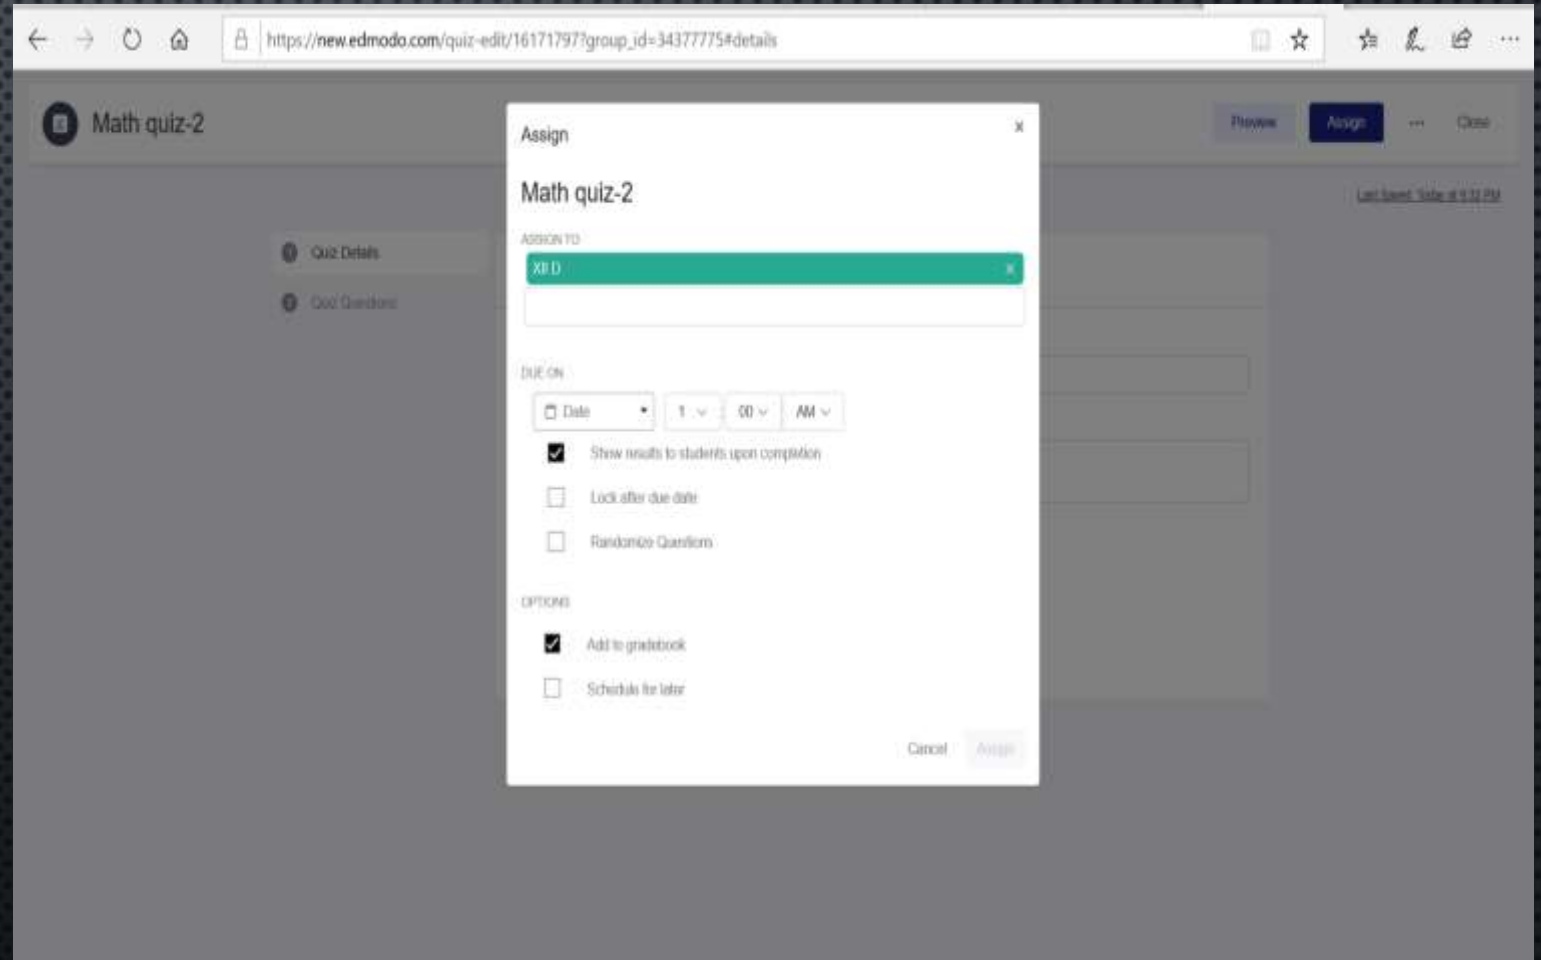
https://new.edmodo.com/quiz-edit/16171797?group_id=34377775#details

Math quiz-2

Preview Assign ··· Close

Last Saved: Today at 9:32 PM

Quiz Details

Quiz Questions

Assign ×

Math quiz-2

ASSIGN TO

XII D ×

DUE ON

Date 1 00 AM

Show results to students upon completion

Lock after due date

Randomize Questions

OPTIONS

Add to gradebook

Schedule for later

Cancel Assign